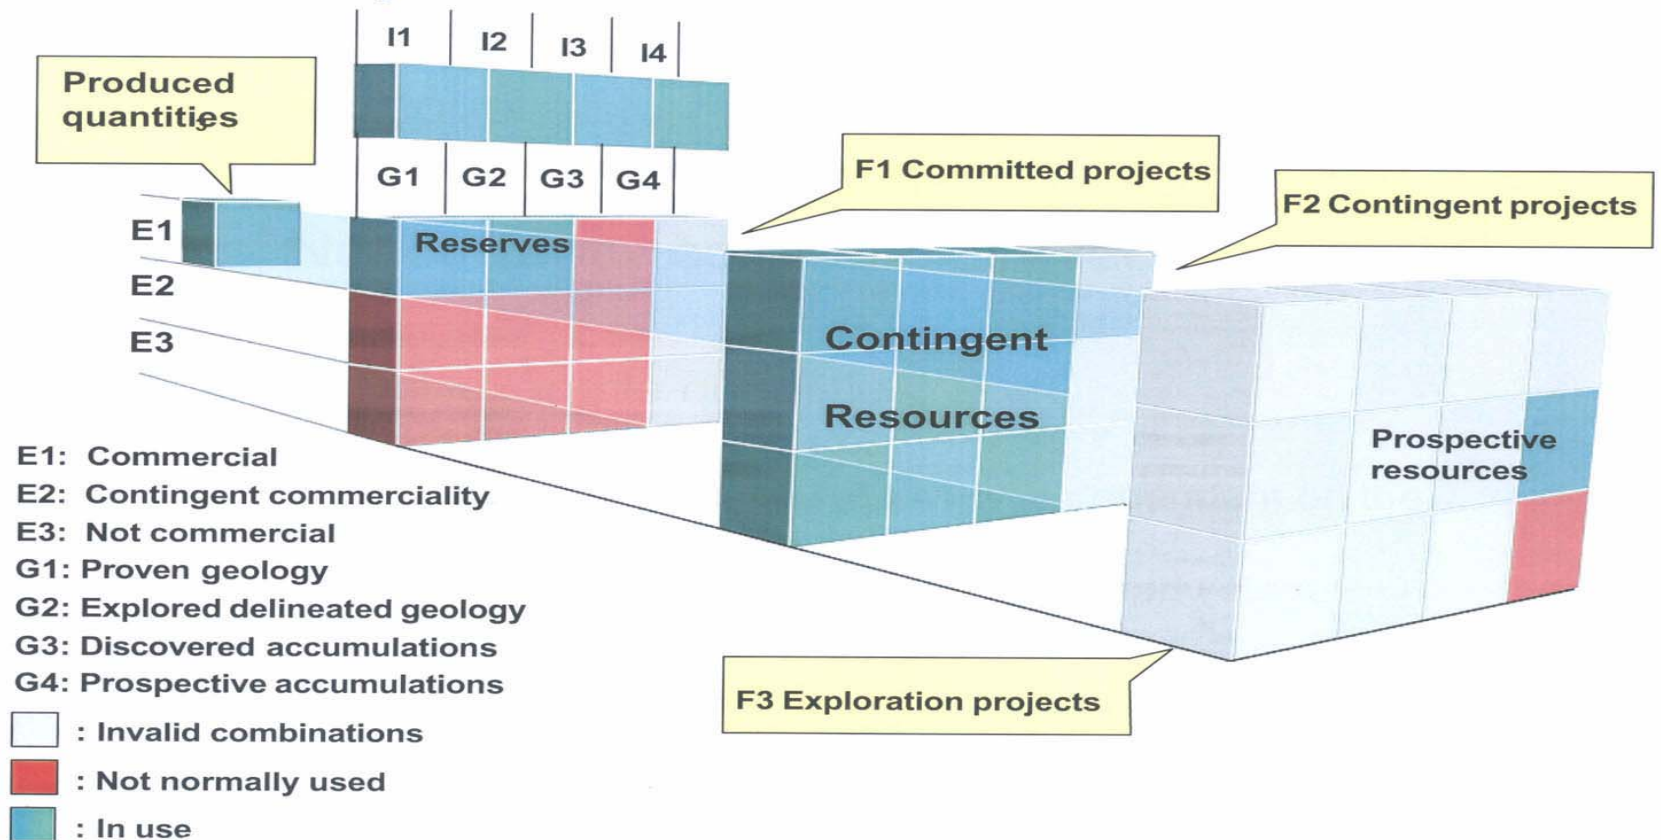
I1 I2 I3 I4

Produced quantities

G1 G2 G3 G4

F1 Committed projects

F2 Contingent projects

E1

E2

E3

Reserves

Contingent Resources

Prospective resources

E1: Commercial
E2: Contingent commerciality
E3: Not commercial
G1: Proven geology
G2: Explored delineated geology
G3: Discovered accumulations
G4: Prospective accumulations
: Invalid combinations
: Not normally used
: In use

F3 Exploration projects